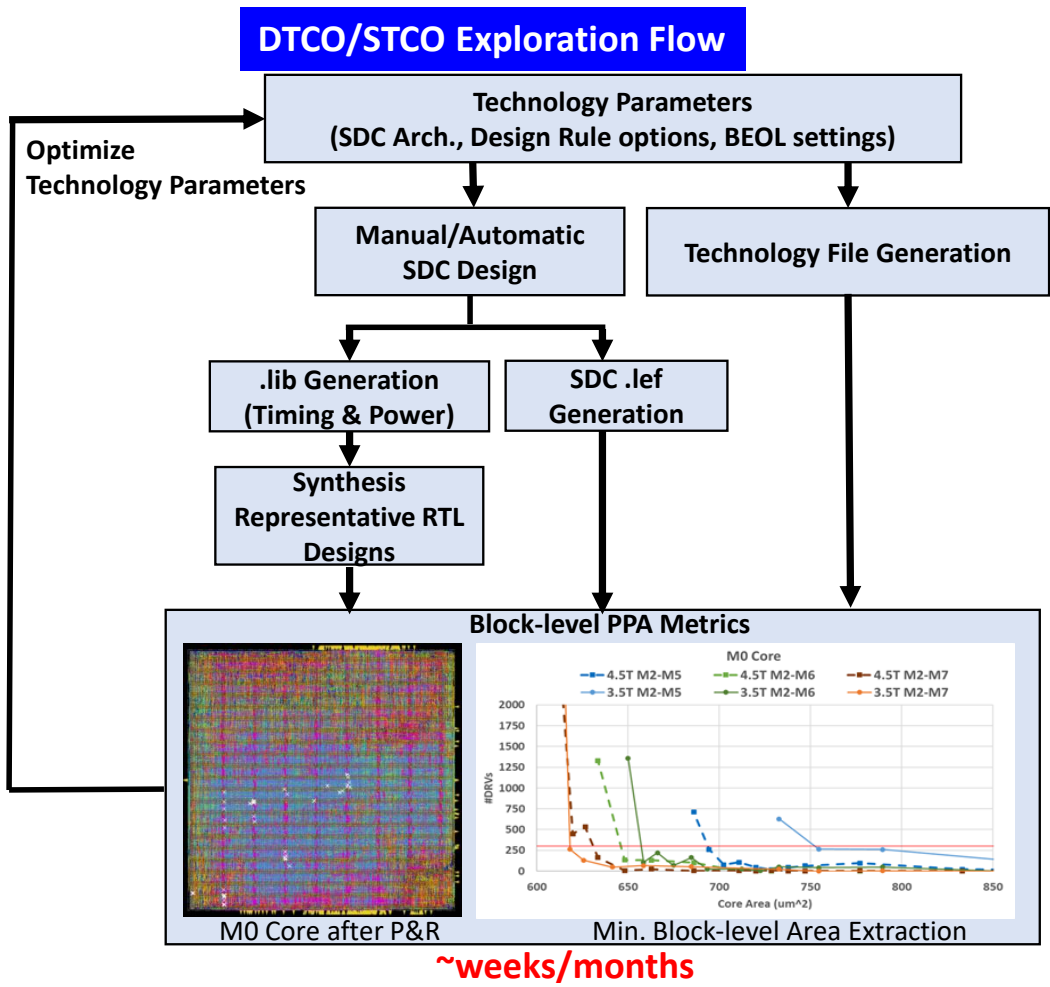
DTCO/STCO Exploration Flow

Technology Parameters
(SDC Arch., Design Rule options, BEOL settings)

Optimize
Technology Parameters

Manual/Automatic
SDC Design

Technology File Generation

.lib Generation
(Timing & Power)

SDC .lef
Generation

Synthesis
Representative RTL
Designs

Block-level PPA Metrics

M0 Core

4.5T M2-M5
4.5T M2-M6
4.5T M2-M7
3.5T M2-M5
3.5T M2-M6
3.5T M2-M7

#DRVs

2000
1750
1500
1250
1000
750
500
250
0

600
650
700
750
800
850

Core Area (um^2)

M0 Core after P&R

Min. Block-level Area Extraction

~weeks/months